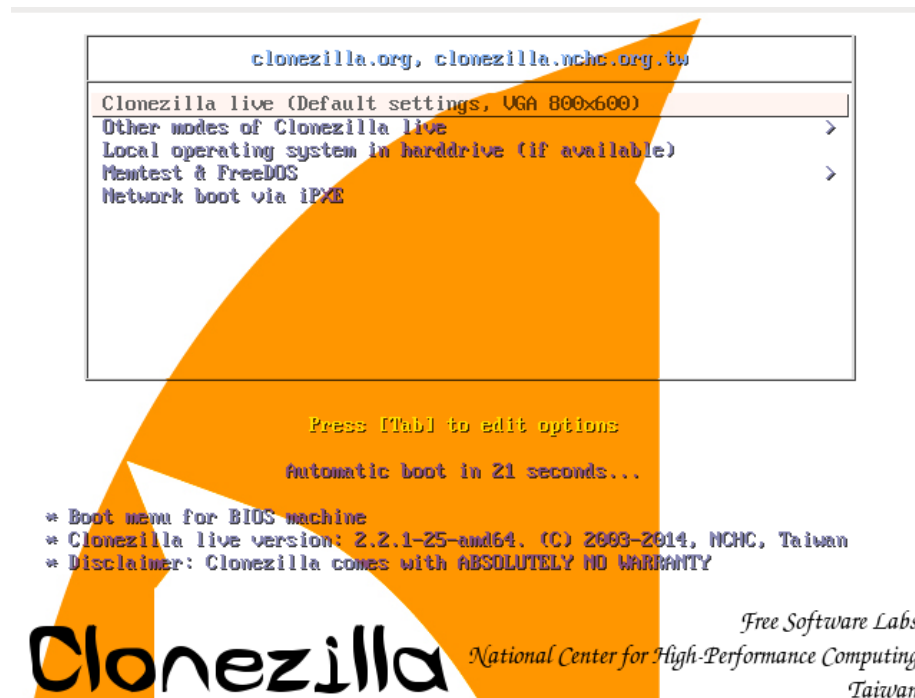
clonezilla.org, clonezilla.nchc.org.tw

Clonezilla live (Default settings, VGA 800x600)
Other modes of Clonezilla live >
Local operating system in harddrive (if available)
Memtest & FreeDOS >
Network boot via iPXE

Press [Tab] to edit options

Automatic boot in 21 seconds...

* Boot menu for BIOS machine
* Clonezilla live version: 2.2.1-25-amd64. (C) 2003-2014, NCHC, Taiwan
* Disclaimer: Clonezilla comes with ABSOLUTELY NO WARRANTY

Clonezilla

Free Software Labs
National Center for High-Performance Computing
Taiwan